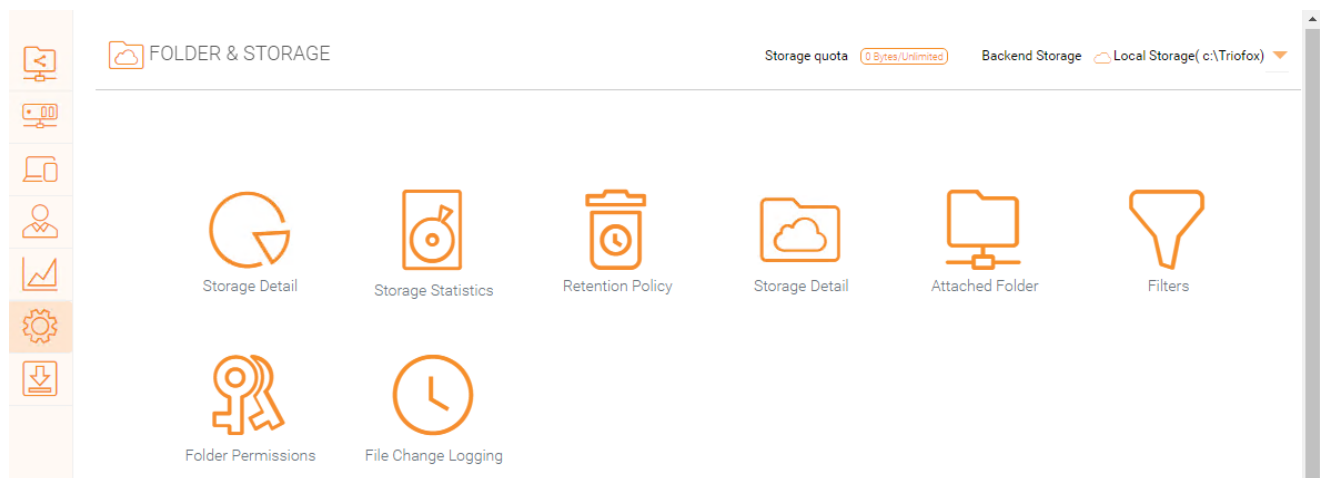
FOLDER & STORAGE

Storage quota 0 Bytes/Unlimited

Backend Storage Local Storage( c:\Triofox)

Storage Detail

Storage Statistics

Retention Policy

Storage Detail

Attached Folder

Filters

Folder Permissions

File Change Logging